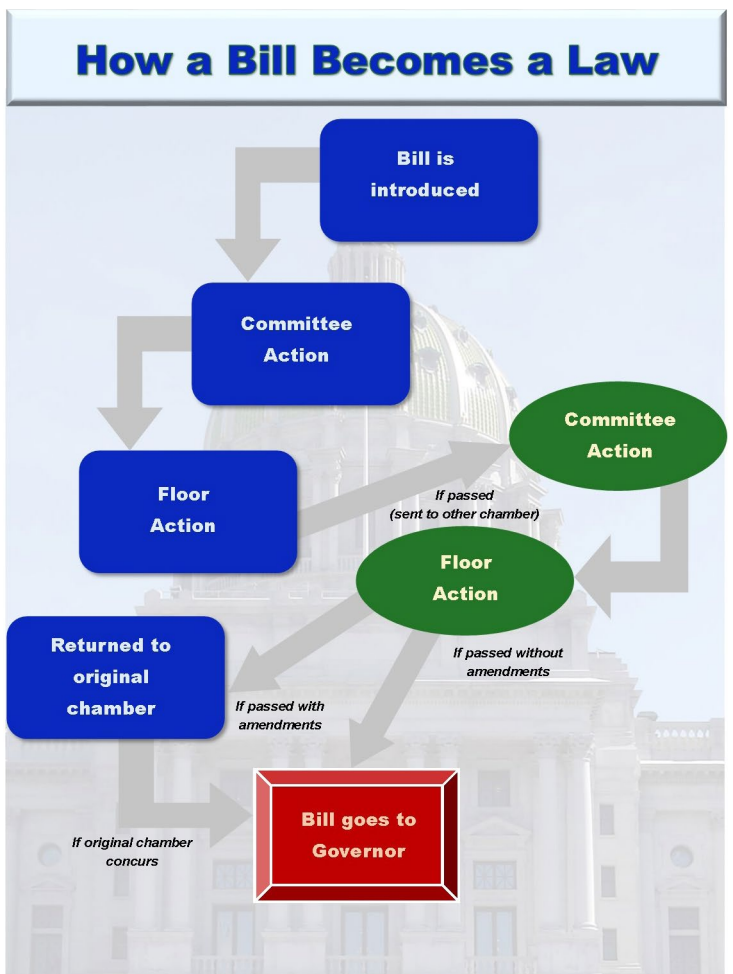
How a Bill Becomes a Law

Bill is introduced

Committee Action

Floor Action

If passed (sent to other chamber)

Committee Action

Floor Action

Returned to original chamber

If passed with amendments

If passed without amendments

If original chamber concurs

Bill goes to Governor